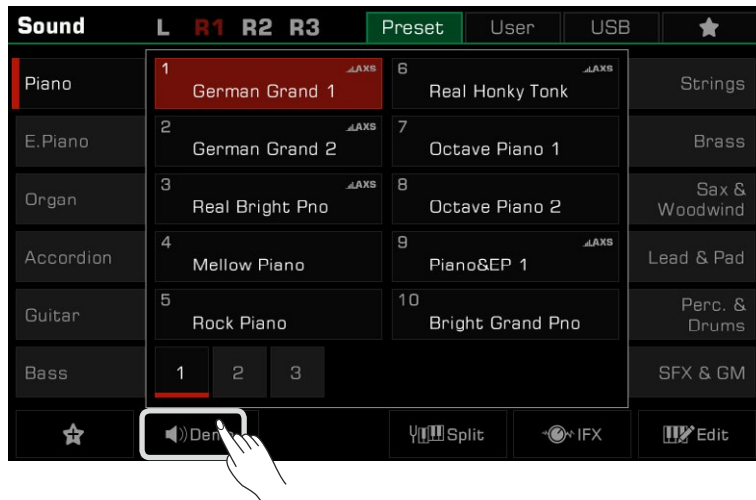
Sound L R1 R2 R3 Preset User USB

Piano
E.Piano
Organ
Accordion
Guitar
Bass

1 AXS German Grand 1
2 AXS German Grand 2
3 AXS Real Bright Pno
4 Mellow Piano
5 Rock Piano
6 AXS Real Honky Tonk
7 Octave Piano 1
8 Octave Piano 2
9 AXS Piano&EP 1
10 Bright Grand Pno

1 2 3

Strings
Brass
Sax & Woodwind
Lead & Pad
Perc. & Drums
SFX & GM

Den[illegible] Split IFX Edit